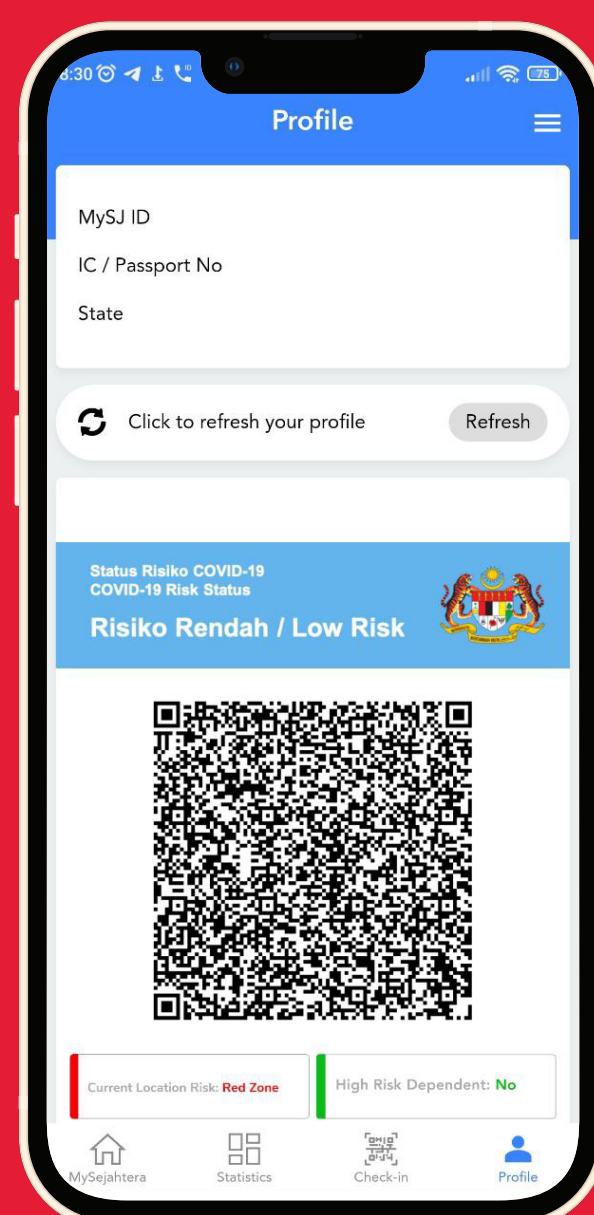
8:30 75

Profile

MySJ ID

IC / Passport No

State

Click to refresh your profile

Refresh

Status Risiko COVID-19
COVID-19 Risk Status

Risiko Rendah / Low Risk

Current Location Risk: Red Zone

High Risk Dependent: No

MySejahtera

Statistics

Check-in

Profile